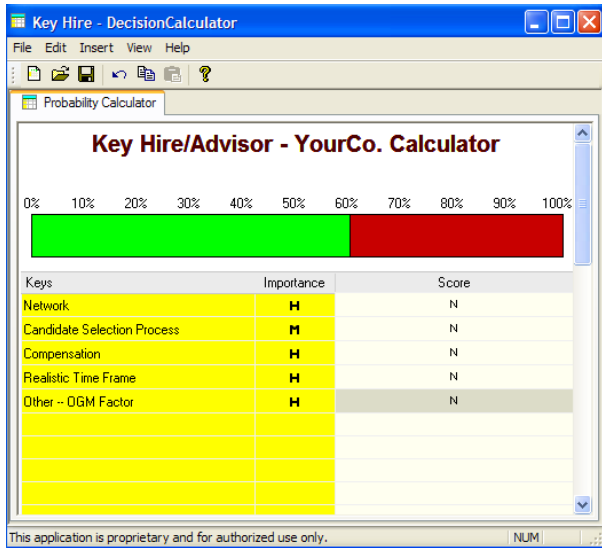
Key Hire - DecisionCalculator

File Edit Insert View Help

Probability Calculator

Key Hire/Advisor - YourCo. Calculator

0% 10% 20% 30% 40% 50% 60% 70% 80% 90% 100%

| Keys | Importance | Score |
|---|---|---|
| Network | H | N |
| Candidate Selection Process | M | N |
| Compensation | H | N |
| Realistic Time Frame | H | N |
| Other -- OGM Factor | H | N |

This application is proprietary and for authorized use only. NUM